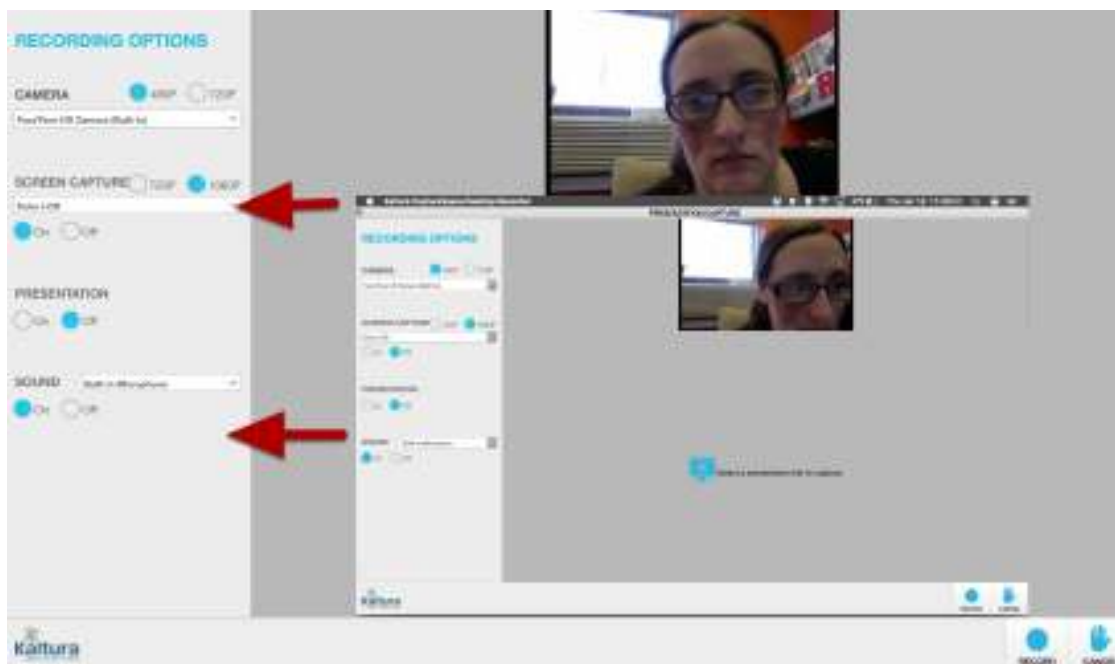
RECORDING OPTIONS

CAMERA 480P 720P

FaceTime HD Camera (Built-in)

SCREEN CAPTURE 720P 1080P

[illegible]

On Off

PRESENTATION

On Off

SOUND Built-in Microphone

On Off

Kaltura

RECORD CANCEL

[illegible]

RECORDING OPTIONS

CAMERA

SCREEN CAPTURE

PRESENTATION

SOUND

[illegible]

Kaltura